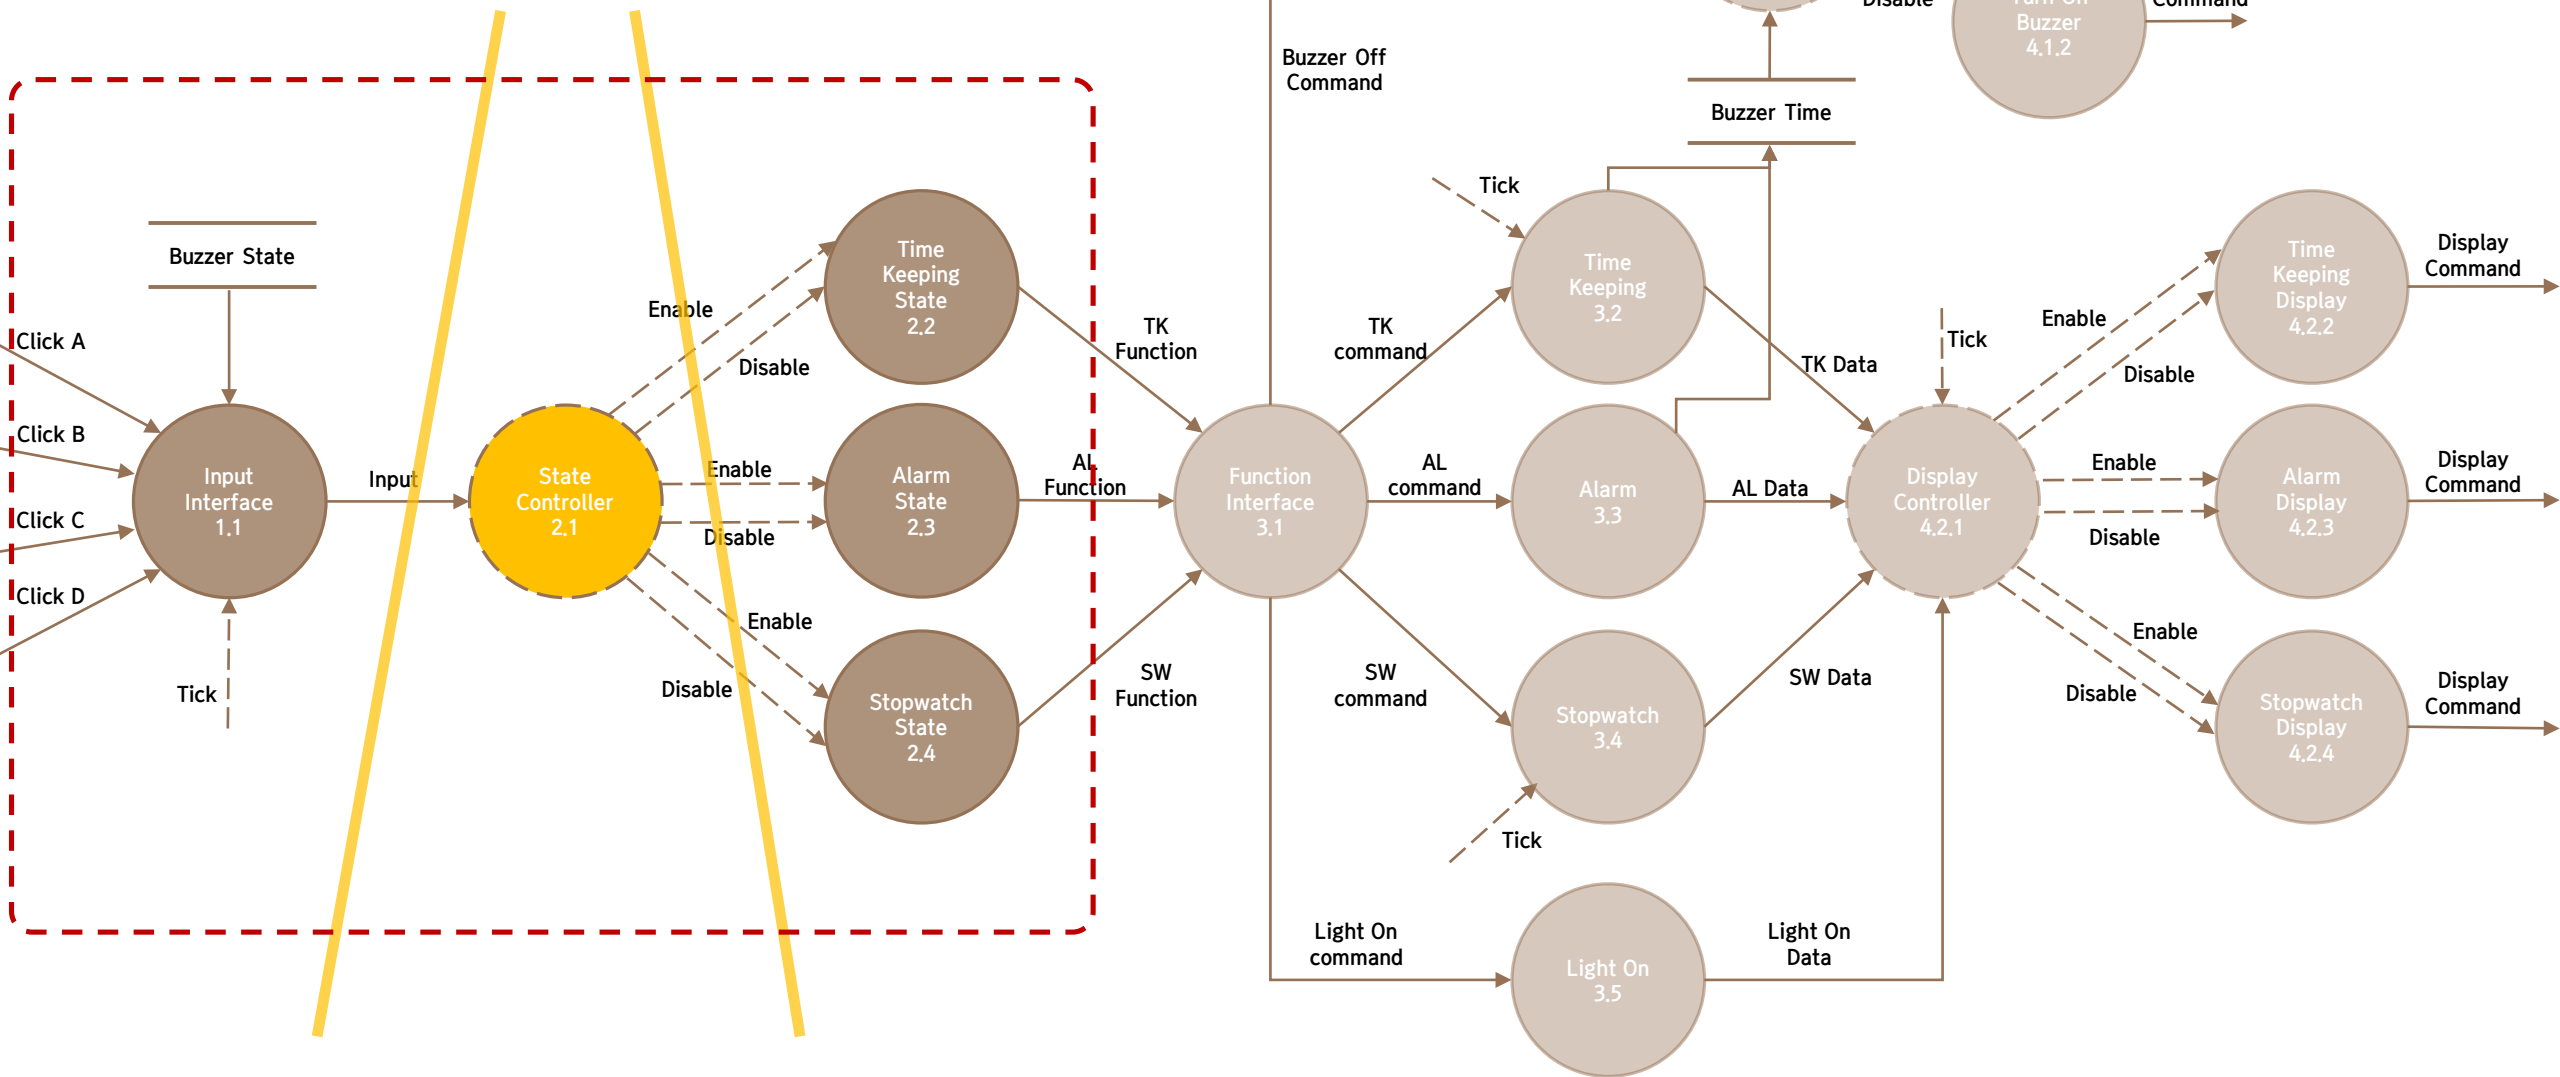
Disable

Turn On Buzzer 4.1.2

Command

Buzzer Off Command

Buzzer Time

Buzzer State

Click A

Click B

Click C

Click D

Input Interface 1.1

Tick

Input

State Controller 2.1

Enable

Disable

Enable

Disable

Enable

Disable

Time Keeping State 2.2

Alarm State 2.3

Stopwatch State 2.4

TK Function

AL Function

SW Function

Function Interface 3.1

TK command

AL command

SW command

Light On command

Tick

Time Keeping 3.2

Alarm 3.3

Stopwatch 3.4

Tick

Light On 3.5

TK Data

AL Data

SW Data

Light On Data

Tick

Display Controller 4.2.1

Enable

Disable

Enable

Disable

Enable

Disable

Time Keeping Display 4.2.2

Alarm Display 4.2.3

Stopwatch Display 4.2.4

Display Command

Display Command

Display Command